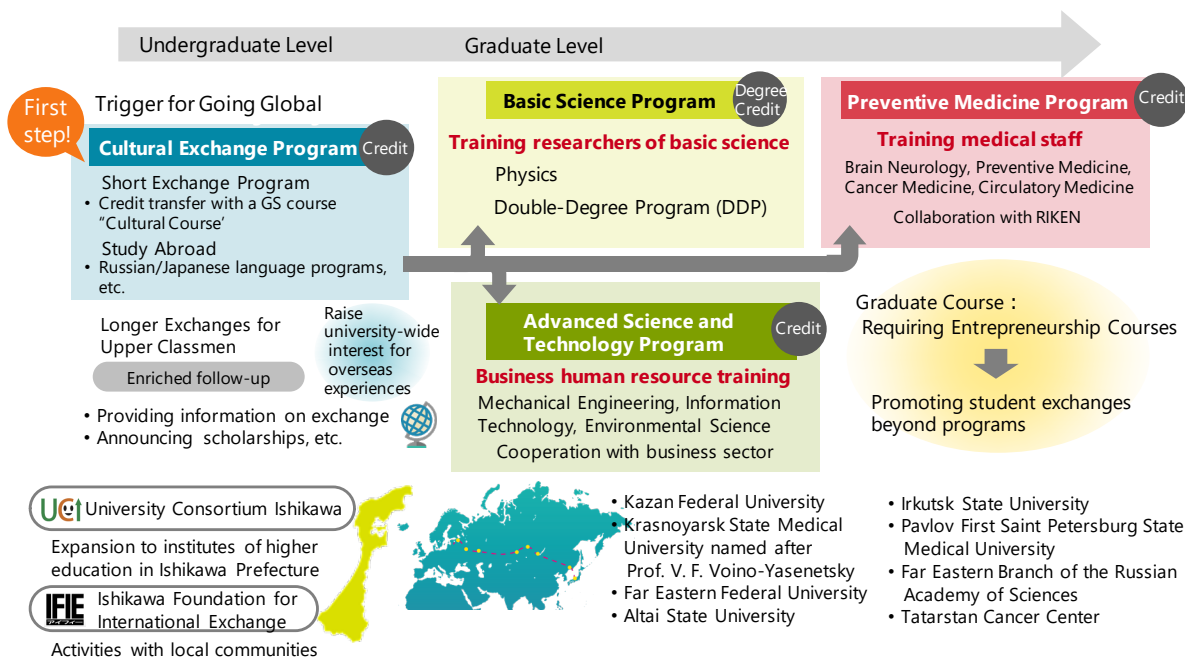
Undergraduate Level Graduate Level

First step!

Trigger for Going Global

Cultural Exchange Program Credit

Short Exchange Program
• Credit transfer with a GS course "Cultural Course'
Study Abroad
• Russian/Japanese language programs, etc.

Longer Exchanges for Upper Classmen

Enriched follow-up

Raise university-wide interest for overseas experiences

• Providing information on exchange
• Announcing scholarships, etc.

Basic Science Program Degree Credit

Training researchers of basic science
Physics
Double-Degree Program (DDP)

Preventive Medicine Program Credit

Training medical staff
Brain Neurology, Preventive Medicine, Cancer Medicine, Circulatory Medicine
Collaboration with RIKEN

Advanced Science and Technology Program Credit

Business human resource training
Mechanical Engineering, Information Technology, Environmental Science
Cooperation with business sector

Graduate Course：
Requiring Entrepreneurship Courses

Promoting student exchanges beyond programs

UC University Consortium Ishikawa
Expansion to institutes of higher education in Ishikawa Prefecture

IFIE Ishikawa Foundation for International Exchange
Activities with local communities

• Kazan Federal University
• Krasnoyarsk State Medical University named after Prof. V. F. Voino-Yasenetsky
• Far Eastern Federal University
• Altai State University

• Irkutsk State University
• Pavlov First Saint Petersburg State Medical University
• Far Eastern Branch of the Russian Academy of Sciences
• Tatarstan Cancer Center